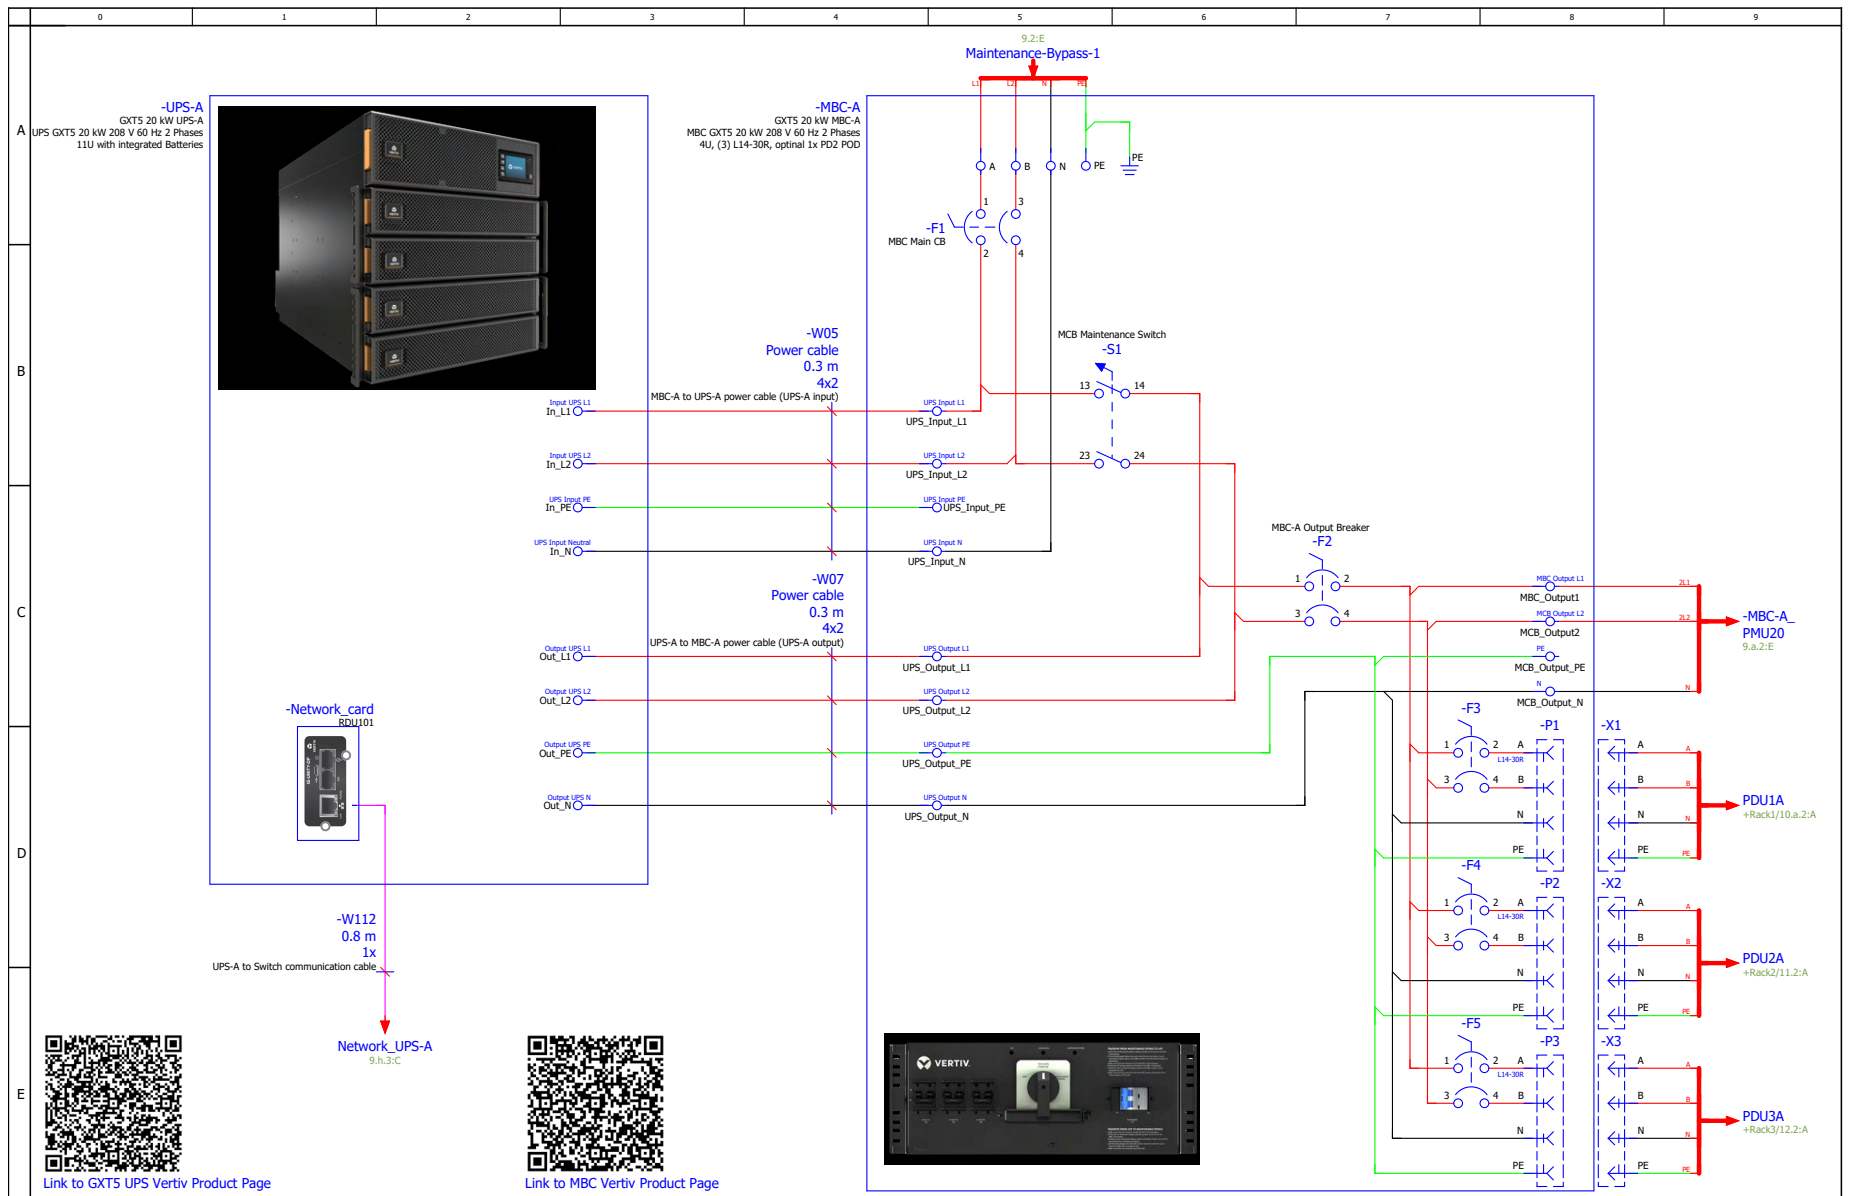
0 1 2 3 4 5 6 7 8 9

A
B
C
D
E

9.2:E
Maintenance-Bypass-1
L1 L2 N PE

-UPS-A
GXT5 20 kW UPS-A
UPS GXT5 20 kW 208 V 60 Hz 2 Phases
11U with integrated Batteries

-MBC-A
GXT5 20 kW MBC-A
MBC GXT5 20 kW 208 V 60 Hz 2 Phases
4U, (3) L14-30R, optinal 1x PD2 POD

A B N PE PE

1 3
-F1
MBC Main CB
2 4

-W05
Power cable
0.3 m
4x2
MBC-A to UPS-A power cable (UPS-A input)

MCB Maintenance Switch
-S1
13 14
23 24

Input UPS L1
In_L1
UPS Input L1
UPS_Input_L1
Input UPS L2
In_L2
UPS Input L2
UPS_Input_L2
UPS Input PE
In_PE
UPS Input PE
UPS_Input_PE
UPS Input Neutral
In_N
UPS Input N
UPS_Input_N

MBC-A Output Breaker
-F2
1 2
3 4

-W07
Power cable
0.3 m
4x2
UPS-A to MBC-A power cable (UPS-A output)

MBC Output L1
MBC_Output1
2L1
MCB Output L2
MCB_Output2
2L2
PE
MCB_Output_PE
N
MCB_Output_N
N
-MBC-A_
PMU20
9.a.2:E

Output UPS L1
Out_L1
UPS Output L1
UPS_Output_L1
Output UPS L2
Out_L2
UPS Output L2
UPS_Output_L2
Output UPS PE
Out_PE
UPS Output PE
UPS_Output_PE
Output UPS N
Out_N
UPS Output N
UPS_Output_N

-Network_card
RDU101

-F3
1 2 A
L14-30R
3 4 B
N
PE
-P1
-X1
A B N PE
PDU1A
+Rack1/10.a.2:A

-F4
1 2 A
L14-30R
3 4 B
N
PE
-P2
-X2
A B N PE
PDU2A
+Rack2/11.2:A

-F5
1 2 A
L14-30R
3 4 B
N
PE
-P3
-X3
A B N PE
PDU3A
+Rack3/12.2:A

-W112
0.8 m
1x
UPS-A to Switch communication cable

Network_UPS-A
9.h.3:C

VERTIV

Link to GXT5 UPS Vertiv Product Page
Link to MBC Vertiv Product Page